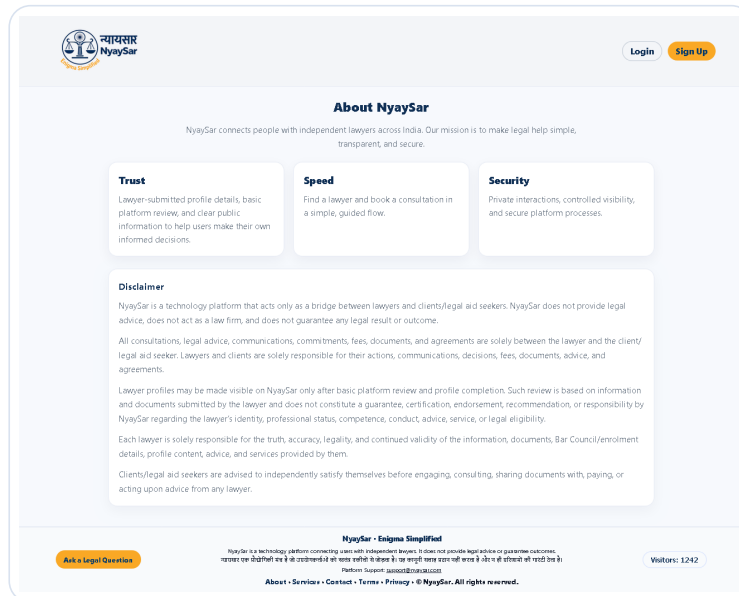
न्यायसार
NyaySar
Enigma Simplified

Login
Sign Up

About NyaySar

NyaySar connects people with independent lawyers across India. Our mission is to make legal help simple, transparent, and secure.

Trust
Lawyer-submitted profile details, basic platform review, and clear public information to help users make their own informed decisions.

Speed
Find a lawyer and book a consultation in a simple, guided flow.

Security
Private interactions, controlled visibility, and secure platform processes.

Disclaimer

NyaySar is a technology platform that acts only as a bridge between lawyers and clients/legal aid seekers. NyaySar does not provide legal advice, does not act as a law firm, and does not guarantee any legal result or outcome.

All consultations, legal advice, communications, commitments, fees, documents, and agreements are solely between the lawyer and the client/legal aid seeker. Lawyers and clients are solely responsible for their actions, communications, decisions, fees, documents, advice, and agreements.

Lawyer profiles may be made visible on NyaySar only after basic platform review and profile completion. Such review is based on information and documents submitted by the lawyer and does not constitute a guarantee, certification, endorsement, recommendation, or responsibility by NyaySar regarding the lawyer's identity, professional status, competence, conduct, advice, service, or legal eligibility.

Each lawyer is solely responsible for the truth, accuracy, legality, and continued validity of the information, documents, Bar Council/enrolment details, profile content, advice, and services provided by them.

Clients/legal aid seekers are advised to independently satisfy themselves before engaging, consulting, sharing documents with, paying, or acting upon advice from any lawyer.

NyaySar • Enigma Simplified
NyaySar is a technology platform connecting users with independent lawyers. It does not provide legal advice or guarantee outcomes.
न्यायसार एक प्रौद्योगिकी मंच है जो उपयोगकर्ताओं को स्वतंत्र वकीलों से जोड़ता है। यह कानूनी सलाह प्रदान नहीं करता है और न ही परिणामों की गारंटी देता है।
Platform Support: support@nyaysar.com
About • Services • Contact • Terms • Privacy • © NyaySar. All rights reserved.

Ask a Legal Question
Visitors: 1242